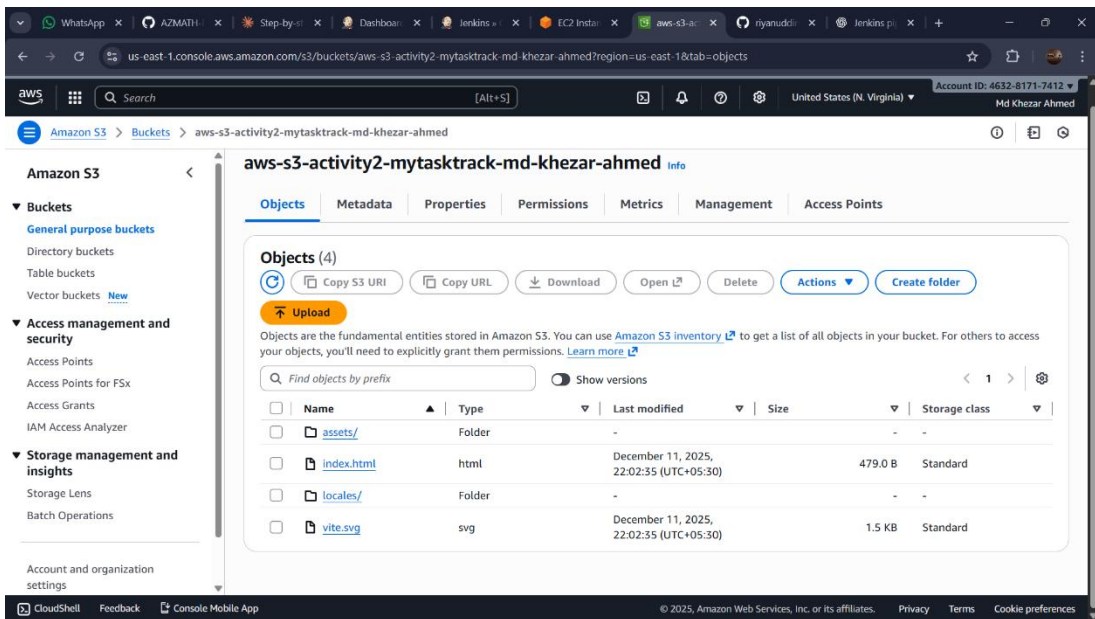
WhatsApp | AZMATH | Step-by-st | Dashboard | Jenkins | EC2 Instan | aws-s3-ac | riyanuddi | Jenkins pi | +

us-east-1.console.aws.amazon.com/s3/buckets/aws-s3-activity2-mytasktrack-md-khezar-ahmed?region=us-east-1&tab=objects

aws | Search | [Alt+S] | United States (N. Virginia) ▼ | Account ID: 4632-8171-7412 ▼ | Md Khezar Ahmed

Amazon S3 > Buckets > aws-s3-activity2-mytasktrack-md-khezar-ahmed

Amazon S3

▼ Buckets
General purpose buckets
Directory buckets
Table buckets
Vector buckets New

▼ Access management and security
Access Points
Access Points for FSx
Access Grants
IAM Access Analyzer

▼ Storage management and insights
Storage Lens
Batch Operations

Account and organization settings

aws-s3-activity2-mytasktrack-md-khezar-ahmed Info

Objects | Metadata | Properties | Permissions | Metrics | Management | Access Points

Objects (4)

Copy S3 URI | Copy URL | Download | Open | Delete | Actions ▼ | Create folder

Upload

Objects are the fundamental entities stored in Amazon S3. You can use Amazon S3 inventory to get a list of all objects in your bucket. For others to access your objects, you'll need to explicitly grant them permissions. Learn more

Find objects by prefix | Show versions | < 1 >

| Name | Type | Last modified | Size | Storage class |
|---|---|---|---|---|
| assets/ | Folder | - | - | - |
| index.html | html | December 11, 2025, 22:02:35 (UTC+05:30) | 479.0 B | Standard |
| locales/ | Folder | - | - | - |
| vite.svg | svg | December 11, 2025, 22:02:35 (UTC+05:30) | 1.5 KB | Standard |

CloudShell | Feedback | Console Mobile App | © 2025, Amazon Web Services, Inc. or its affiliates. | Privacy | Terms | Cookie preferences